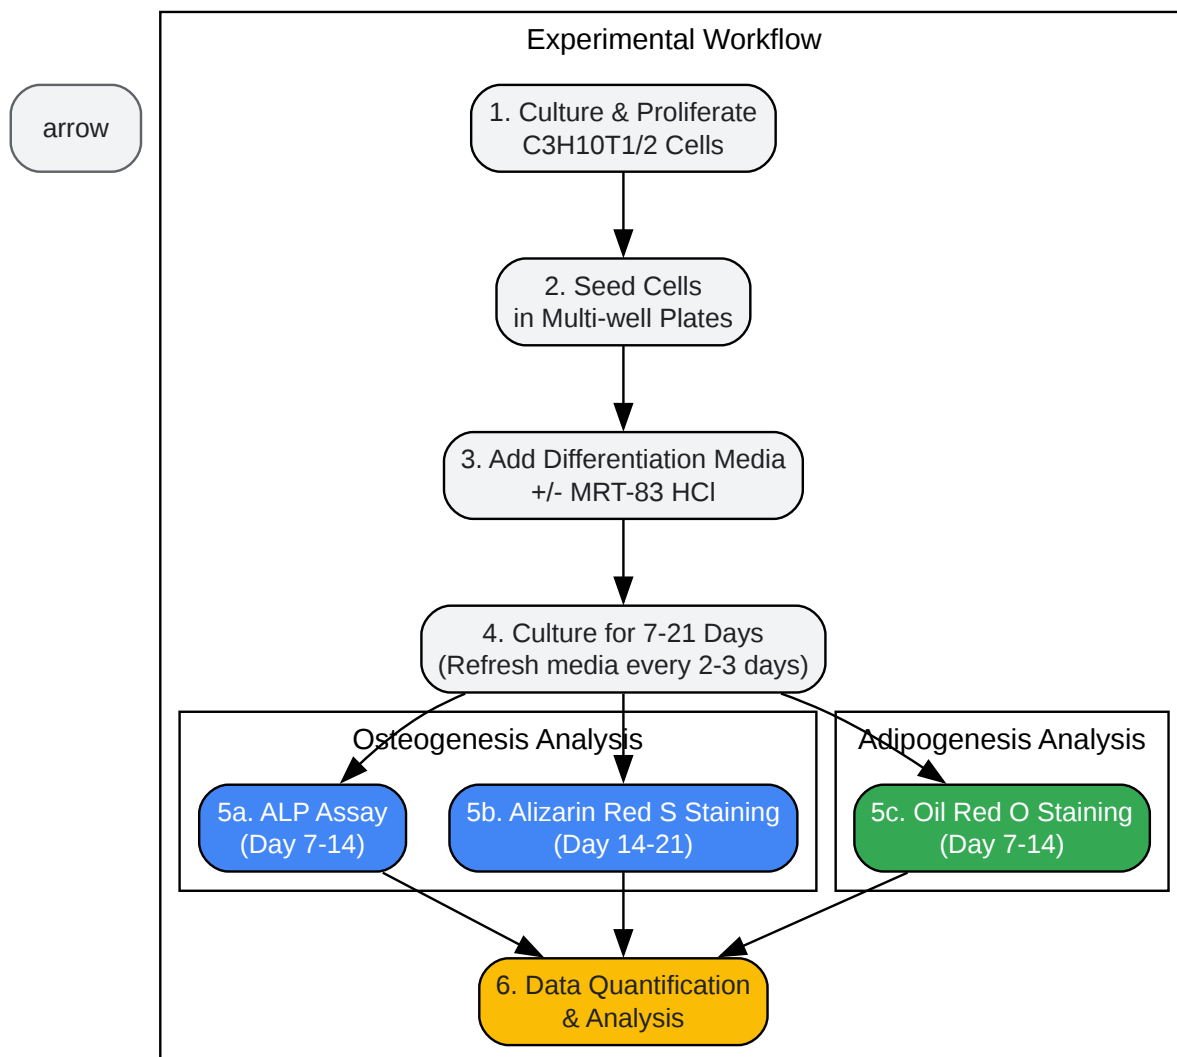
arrow

Experimental Workflow

1. Culture & Proliferate C3H10T1/2 Cells

2. Seed Cells in Multi-well Plates

3. Add Differentiation Media +/- MRT-83 HCl

4. Culture for 7-21 Days (Refresh media every 2-3 days)

Osteogenesis Analysis

5a. ALP Assay (Day 7-14)

5b. Alizarin Red S Staining (Day 14-21)

Adipogenesis Analysis

5c. Oil Red O Staining (Day 7-14)

6. Data Quantification & Analysis